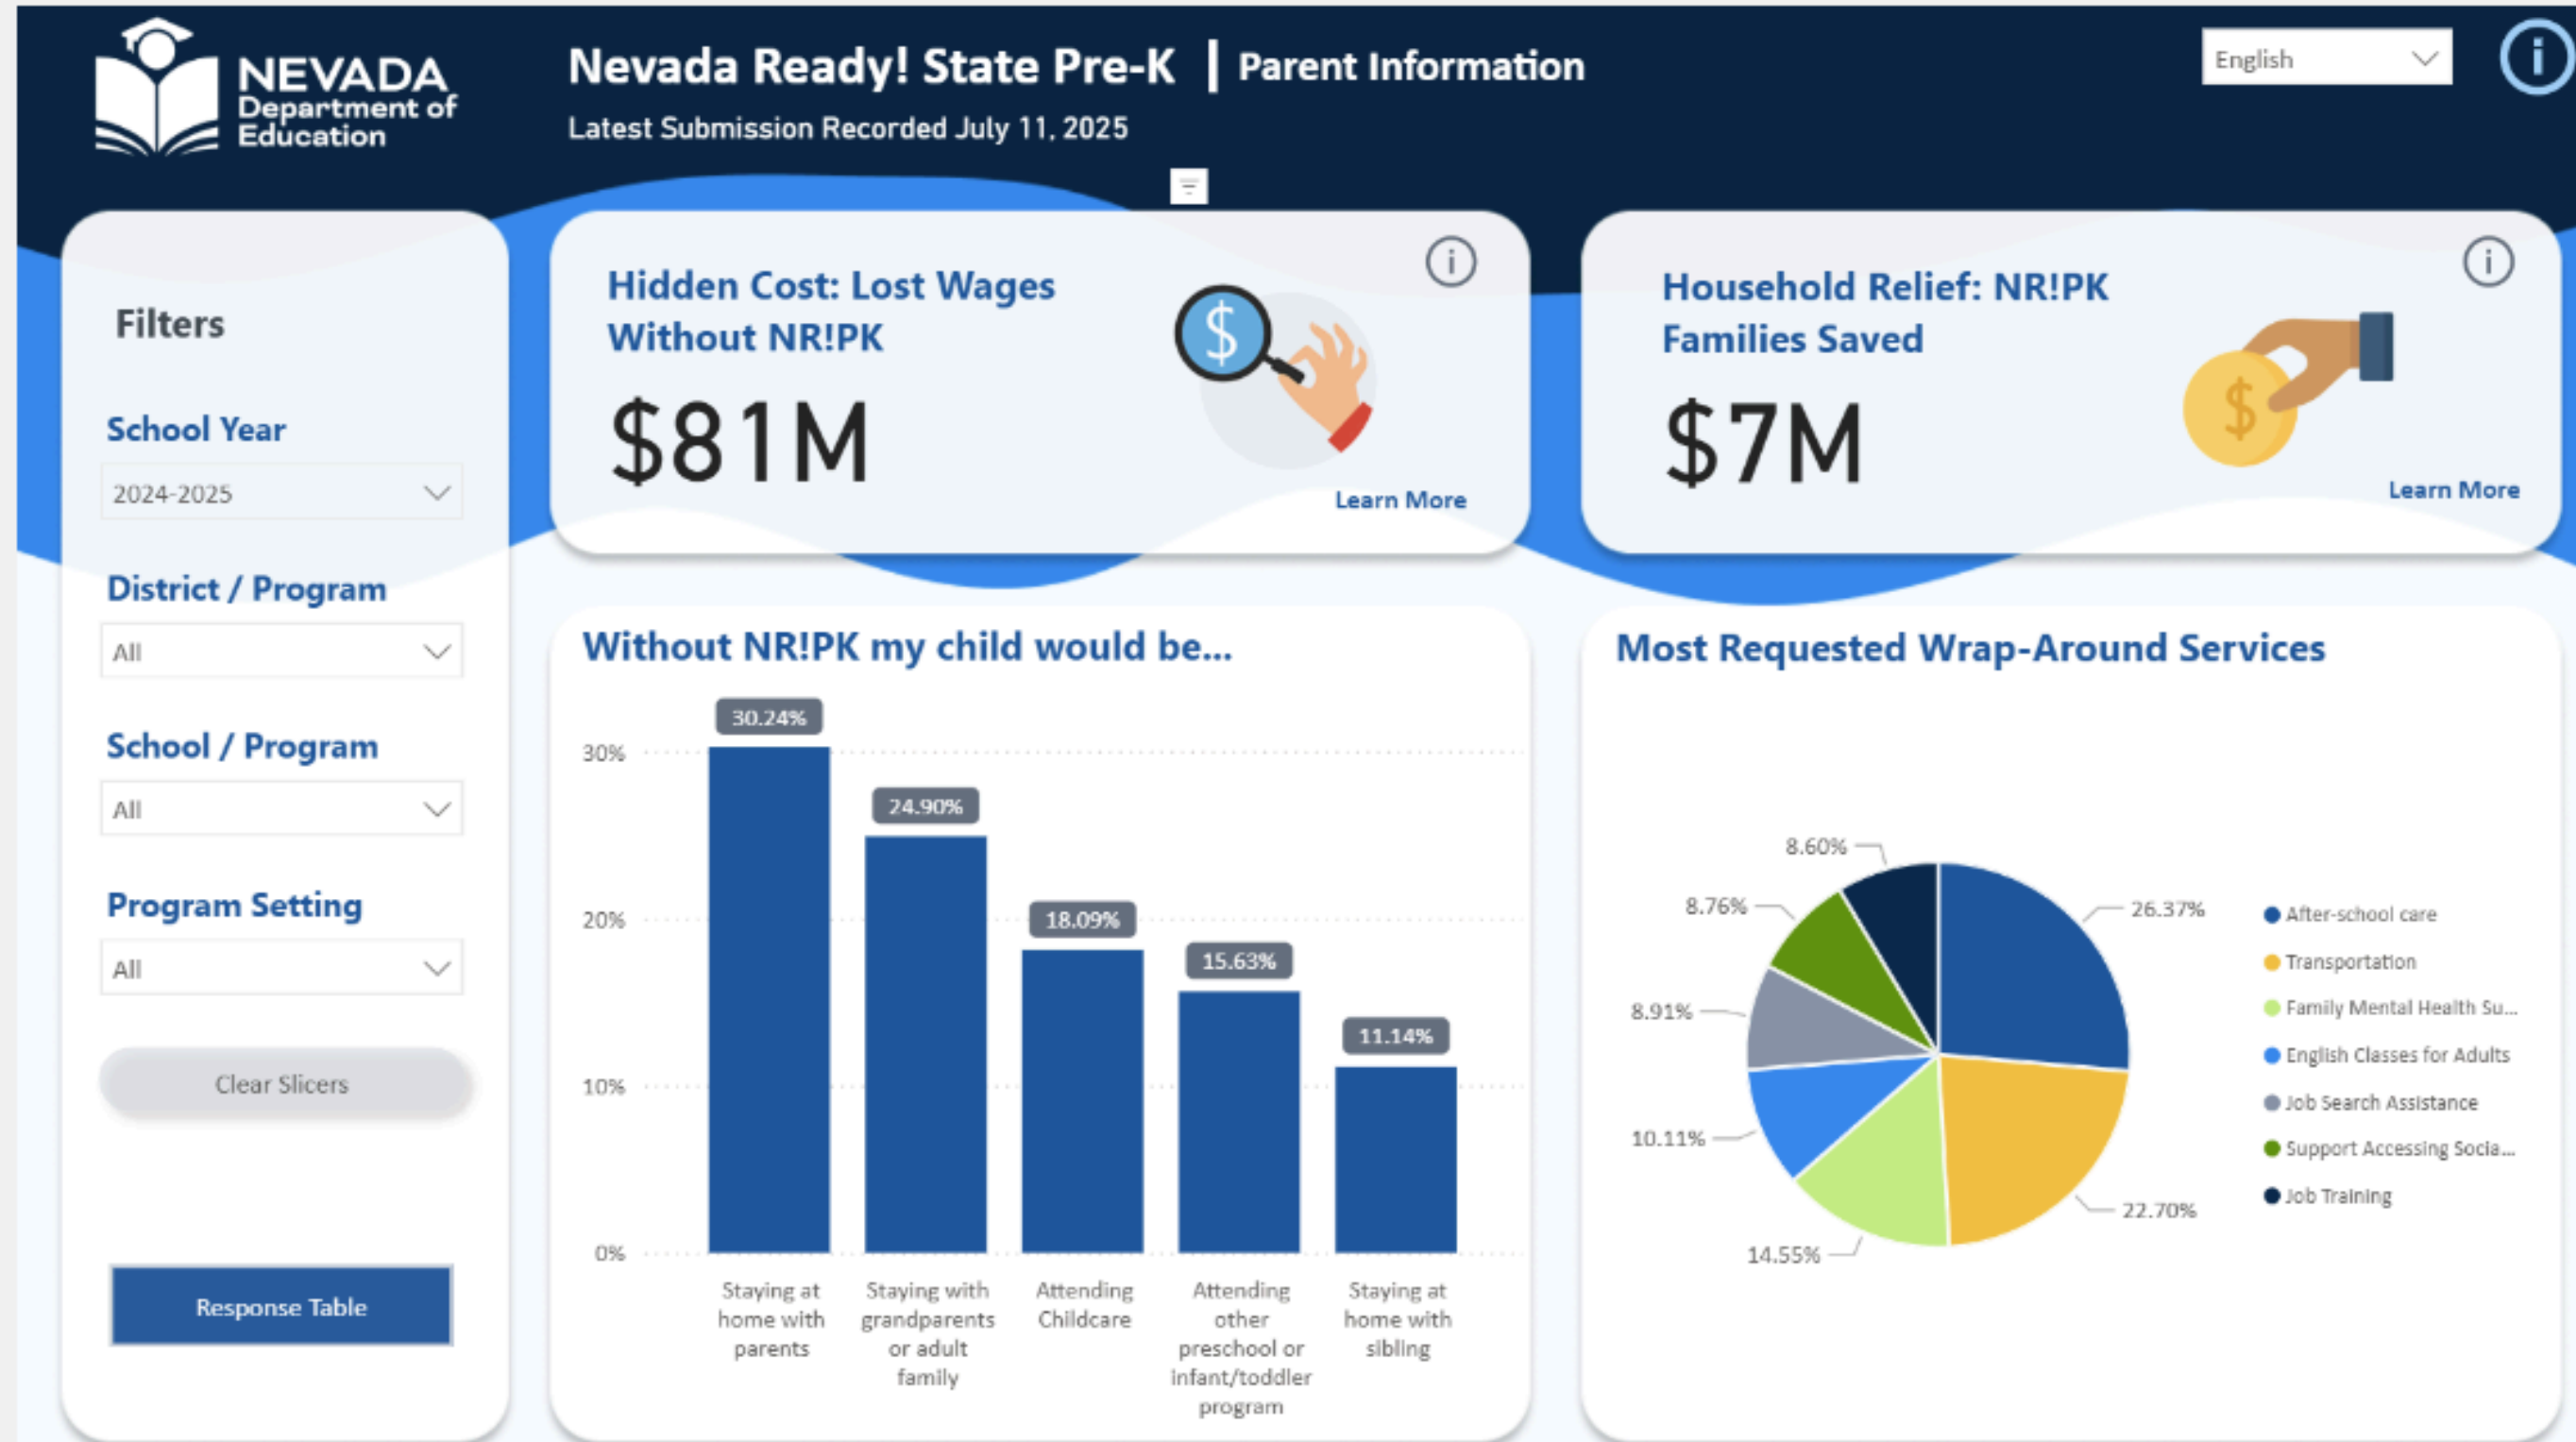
NEVADA Department of Education

Nevada Ready! State Pre-K | Parent Information

Latest Submission Recorded July 11, 2025

English

Filters

School Year

2024-2025

District / Program

All

School / Program

All

Program Setting

All

Clear Slicers

Response Table

Hidden Cost: Lost Wages Without NR!PK

$81M

Learn More

Household Relief: NR!PK Families Saved

$7M

Learn More

Without NR!PK my child would be...

| Category | Value |
|---|---|
| Staying at home with parents | 30.24% |
| Staying with grandparents or adult family | 24.90% |
| Attending Childcare | 18.09% |
| Attending other preschool or infant/toddler program | 15.63% |
| Staying at home with sibling | 11.14% |

30%
20%
10%
0%

Most Requested Wrap-Around Services

26.37%
22.70%
14.55%
10.11%
8.91%
8.76%
8.60%

After-school care
Transportation
Family Mental Health Su...
English Classes for Adults
Job Search Assistance
Support Accessing Socia...
Job Training